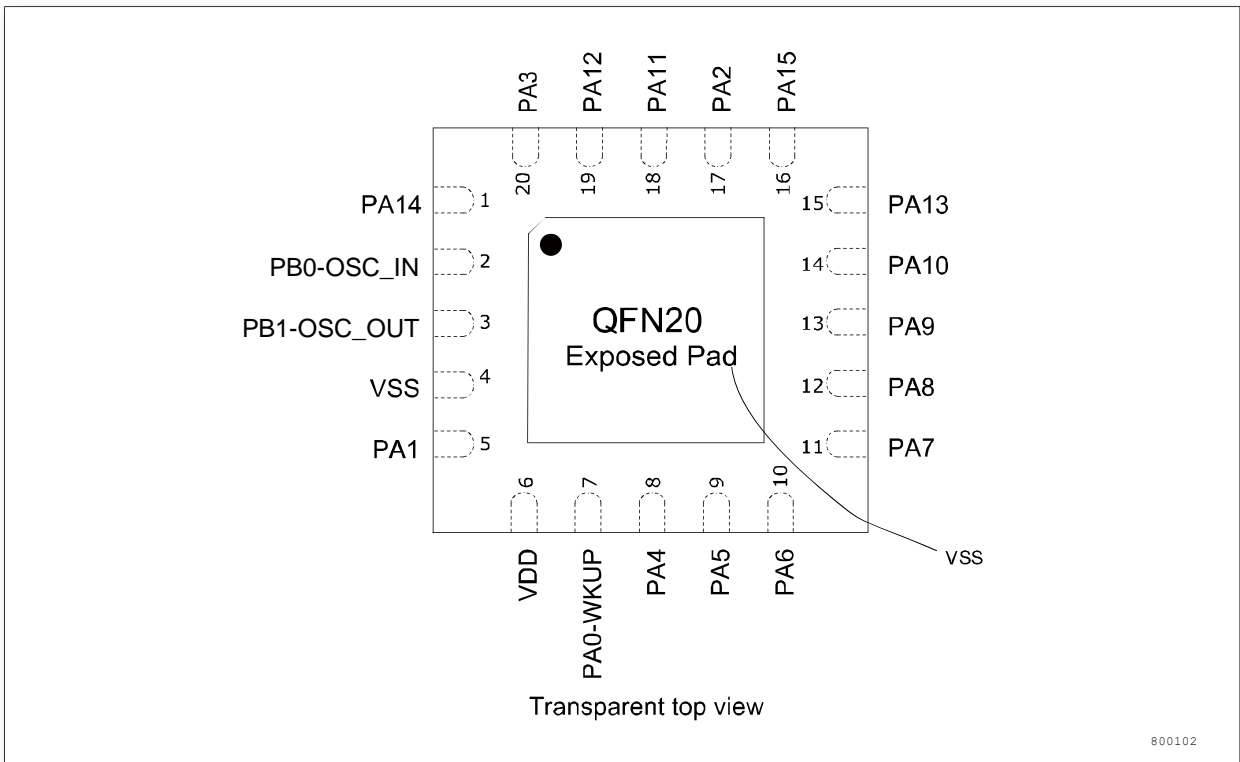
PA3 PA12 PA11 PA2 PA15

20 19 18 17 16

PA14 1
PB0-OSC_IN 2
PB1-OSC_OUT 3
VSS 4
PA1 5

15 PA13
14 PA10
13 PA9
12 PA8
11 PA7

QFN20
Exposed Pad

6 7 8 9 10

VDD PA0-WKUP PA4 PA5 PA6

VSS

Transparent top view

800102